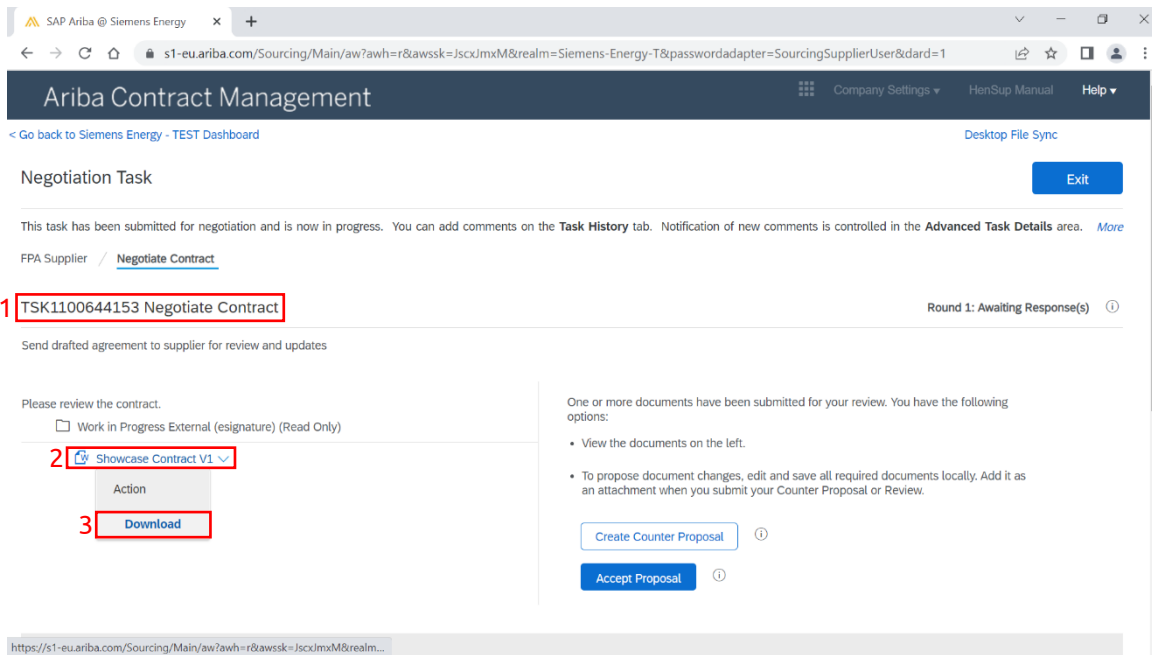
SAP Ariba @ Siemens Energy ×

s1-eu.ariba.com/Sourcing/Main/aw?awh=r&awssk=JscxJmxM&realm=Siemens-Energy-T&passwordadapter=SourcingSupplierUser&dard=1

Ariba Contract Management

Company Settings ▾ HenSup Manual Help ▾

< Go back to Siemens Energy - TEST Dashboard

Desktop File Sync

Negotiation Task

Exit

This task has been submitted for negotiation and is now in progress. You can add comments on the **Task History** tab. Notification of new comments is controlled in the **Advanced Task Details** area. More

FPA Supplier / Negotiate Contract

1 TSK1100644153 Negotiate Contract

Round 1: Awaiting Response(s)

Send drafted agreement to supplier for review and updates

Please review the contract.

Work in Progress External (esignature) (Read Only)

2 Showcase Contract V1

Action

3 Download

One or more documents have been submitted for your review. You have the following options:

• View the documents on the left.

• To propose document changes, edit and save all required documents locally. Add it as an attachment when you submit your Counter Proposal or Review.

Create Counter Proposal

Accept Proposal

https://s1-eu.ariba.com/Sourcing/Main/aw?awh=r&awssk=JscxJmxM&realm...